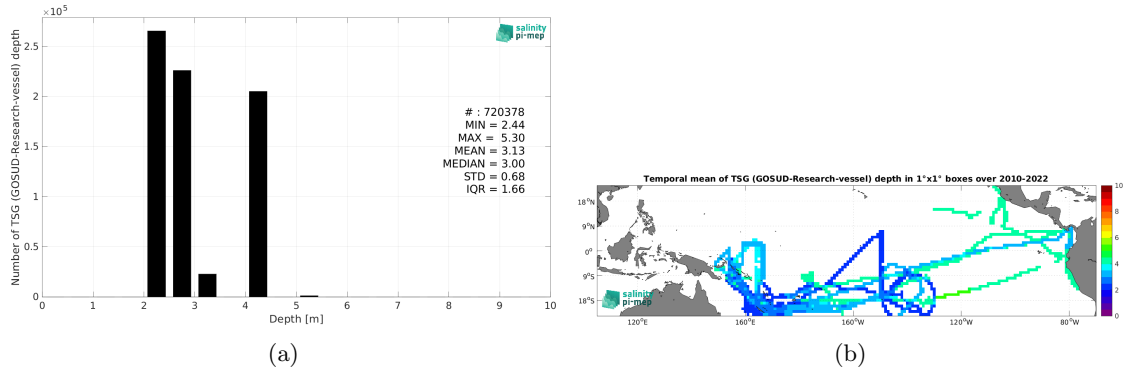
$\times 10^5$

salinity pi-mep

Number of TSG (GOSUD-Research-vessel) depth

2.5
2
1.5
1
0.5
0

# : 720378
MIN = 2.44
MAX = 5.30
MEAN = 3.13
MEDIAN = 3.00
STD = 0.68
IQR = 1.66

0 1 2 3 4 5 6 7 8 9 10

Depth [m]

(a)

Temporal mean of TSG (GOSUD-Research-vessel) depth in 1°x1° boxes over 2010-2022

18°N
9°N
0°
9°S
18°S

salinity pi-mep

120°E 160°E 160°W 120°W 80°W

10
8
6
4
2
0

(b)